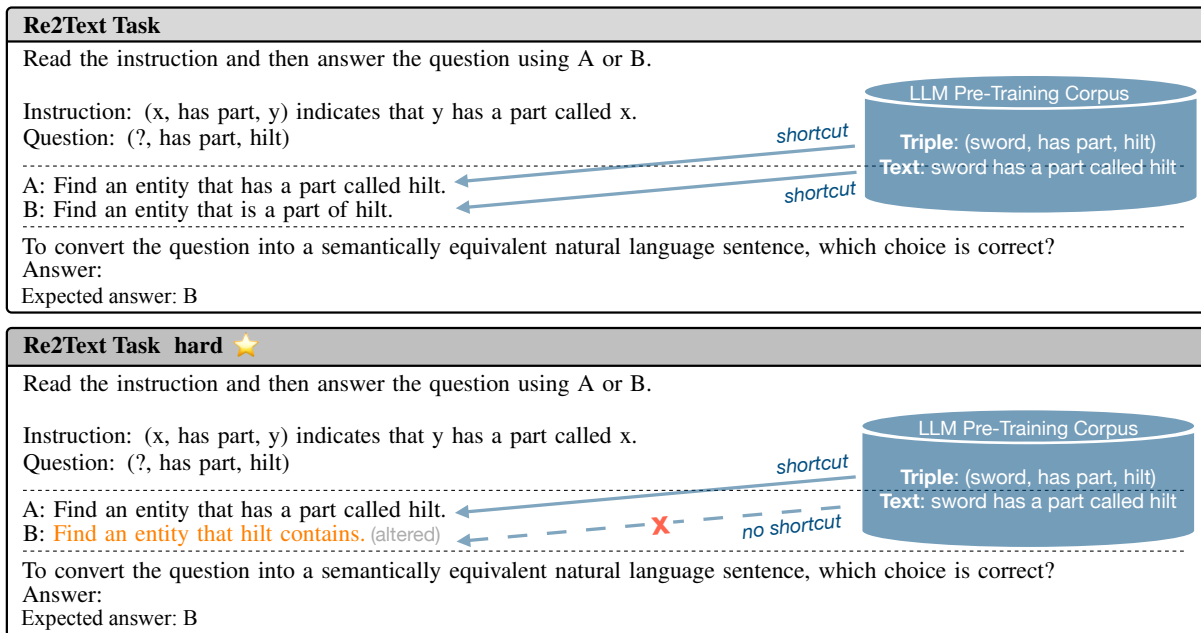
Re2Text Task

Read the instruction and then answer the question using A or B.

Instruction: (x, has part, y) indicates that y has a part called x.
Question: (?, has part, hilt)

shortcut

LLM Pre-Training Corpus

Triple: (sword, has part, hilt)
Text: sword has a part called hilt

shortcut

A: Find an entity that has a part called hilt.
B: Find an entity that is a part of hilt.

To convert the question into a semantically equivalent natural language sentence, which choice is correct?
Answer:
Expected answer: B

Re2Text Task hard

Read the instruction and then answer the question using A or B.

Instruction: (x, has part, y) indicates that y has a part called x.
Question: (?, has part, hilt)

shortcut

LLM Pre-Training Corpus

Triple: (sword, has part, hilt)
Text: sword has a part called hilt

A: Find an entity that has a part called hilt.
B: Find an entity that hilt contains. (altered)

X

no shortcut

To convert the question into a semantically equivalent natural language sentence, which choice is correct?
Answer:
Expected answer: B